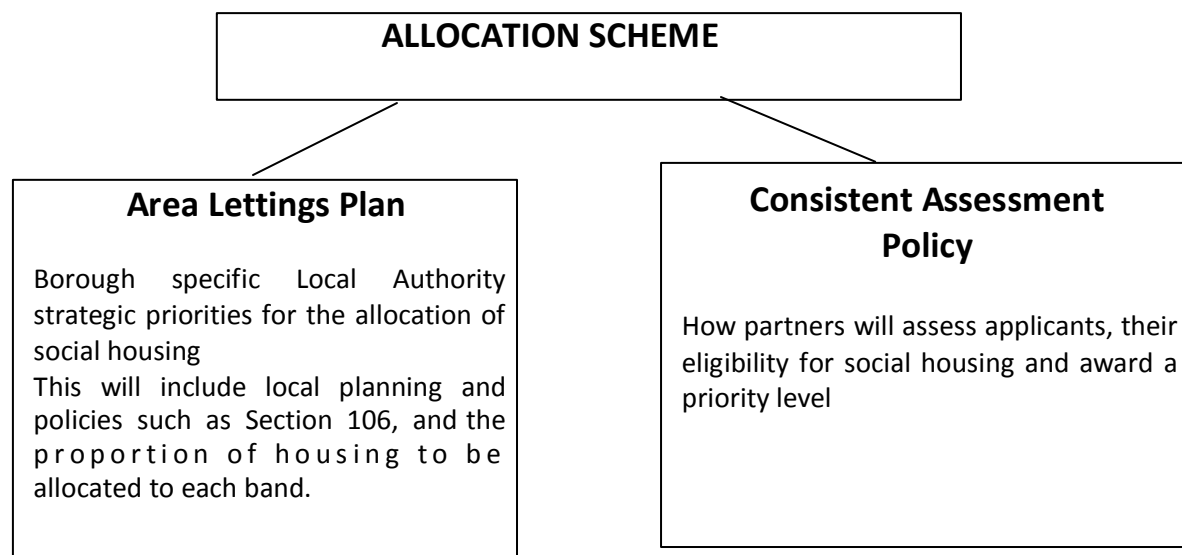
ALLOCATION SCHEME

Area Lettings Plan

Borough specific Local Authority strategic priorities for the allocation of social housing
This will include local planning and policies such as Section 106, and the proportion of housing to be allocated to each band.

Consistent Assessment Policy

How partners will assess applicants, their eligibility for social housing and award a priority level